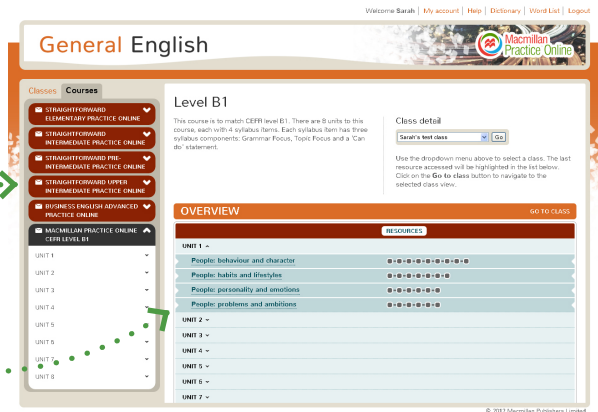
Welcome Sarah | My account | Help | Dictionary | Word List | Logout

General English

Macmillan Practice Online

Classes Courses

STRAIGHTFORWARD ELEMENTARY PRACTICE ONLINE

STRAIGHTFORWARD INTERMEDIATE PRACTICE ONLINE

STRAIGHTFORWARD PRE-INTERMEDIATE PRACTICE ONLINE

STRAIGHTFORWARD UPPER INTERMEDIATE PRACTICE ONLINE

BUSINESS ENGLISH ADVANCED PRACTICE ONLINE

MACMILLAN PRACTICE ONLINE CEFR LEVEL B1

UNIT 1
UNIT 2
UNIT 3
UNIT 4
UNIT 5
UNIT 6
UNIT 7
UNIT 8

Level B1

This course is to match CEFR level B1. There are 8 units to this course, each with 4 syllabus items. Each syllabus item has three syllabus components: Grammar Focus, Topic Focus and a 'Can do' statement.

Class detail

Sarah's test class

Go

Use the dropdown menu above to select a class. The last resource accessed will be highlighted in the list below. Click on the Go to class button to navigate to the selected class view.

OVERVIEW

GO TO CLASS

RESOURCES

UNIT 1

People: behaviour and character

People: habits and lifestyles

People: personality and emotions

People: problems and ambitions

UNIT 2
UNIT 3
UNIT 4
UNIT 5
UNIT 6
UNIT 7

© 2013 Macmillan Publishers Limited